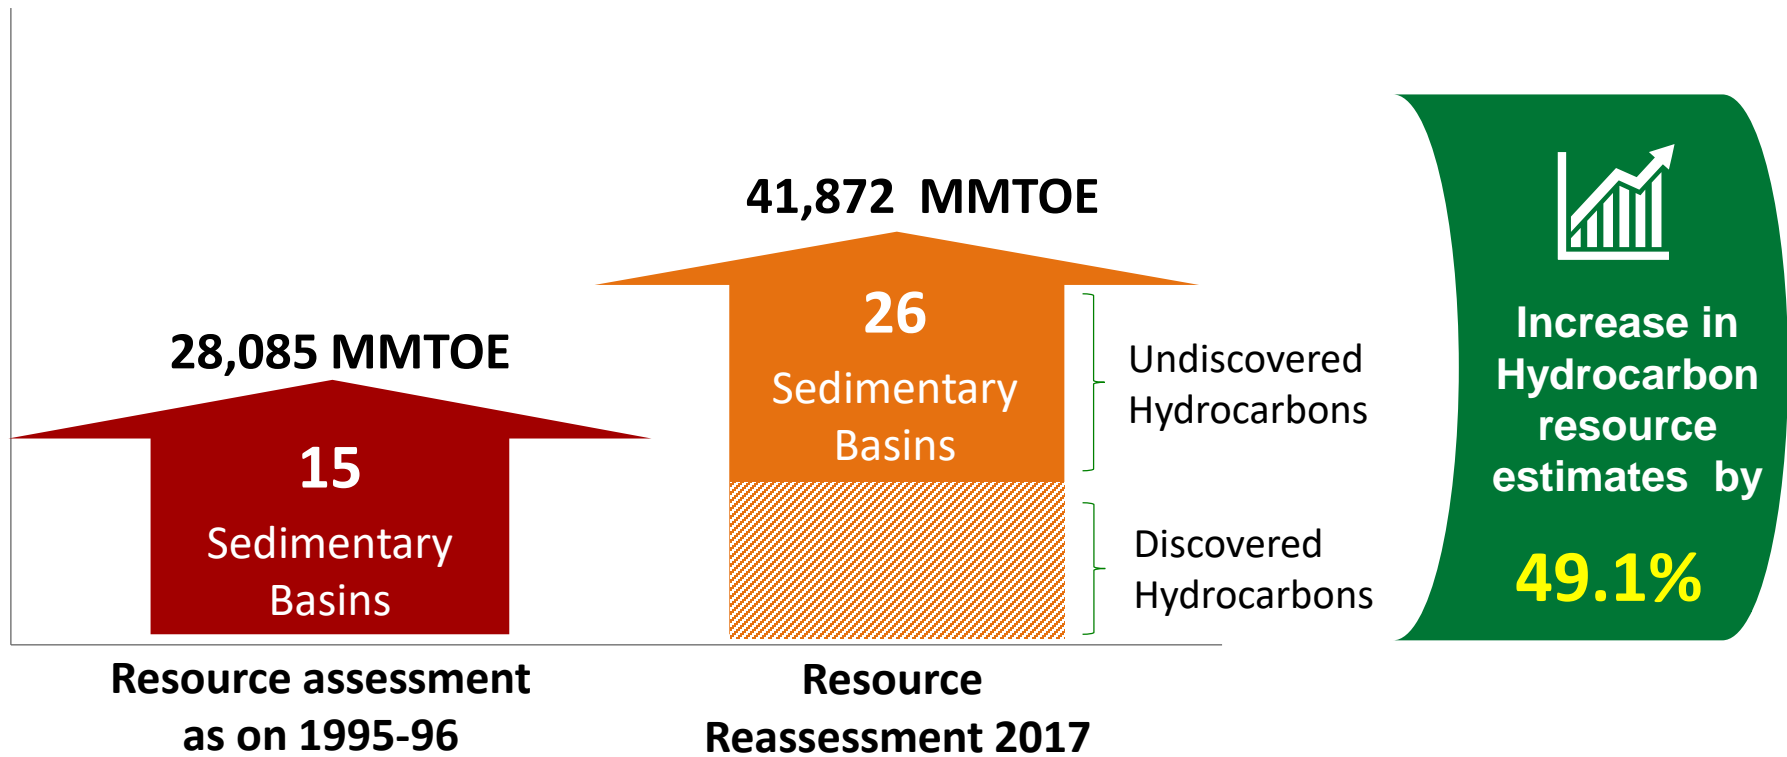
41,872 MMTOE

28,085 MMTOE

15
Sedimentary Basins

26
Sedimentary Basins

Undiscovered Hydrocarbons

Discovered Hydrocarbons

Increase in Hydrocarbon resource estimates by

49.1%

Resource assessment as on 1995-96

Resource Reassessment 2017